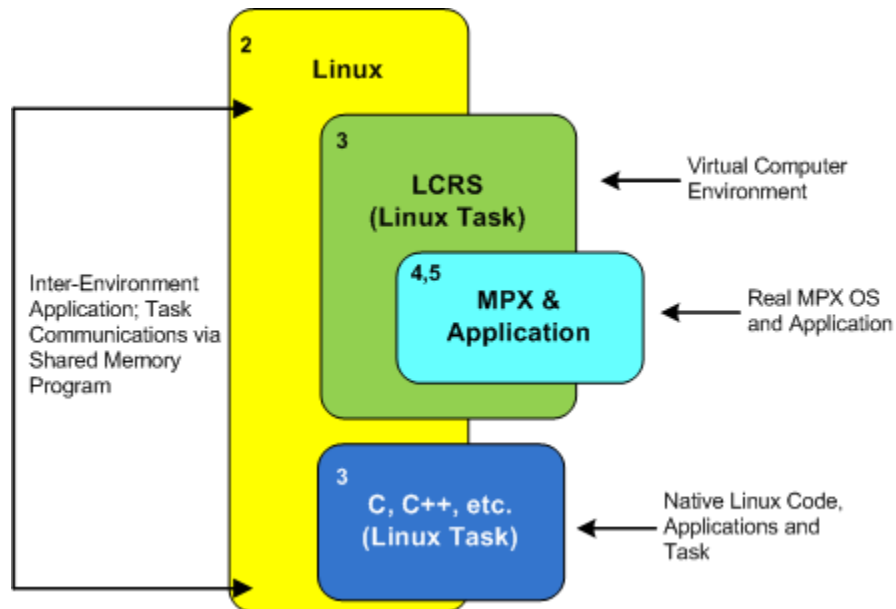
2
Linux

3
LCRS
(Linux Task)

Virtual Computer Environment

4,5
MPX &
Application

Real MPX OS and Application

Inter-Environment Application; Task Communications via Shared Memory Program

3
C, C++, etc.
(Linux Task)

Native Linux Code, Applications and Task